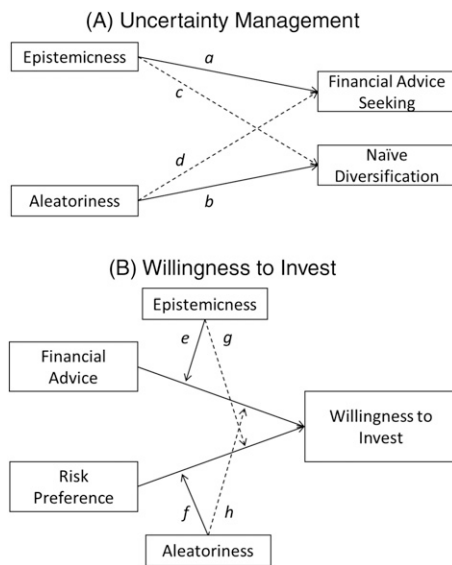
(A) Uncertainty Management

Epistemicness

a

c

Financial Advice Seeking

d

Naïve Diversification

Aleatoriness

b

(B) Willingness to Invest

Epistemicness

e

g

Financial Advice

Willingness to Invest

Risk Preference

f

h

Aleatoriness